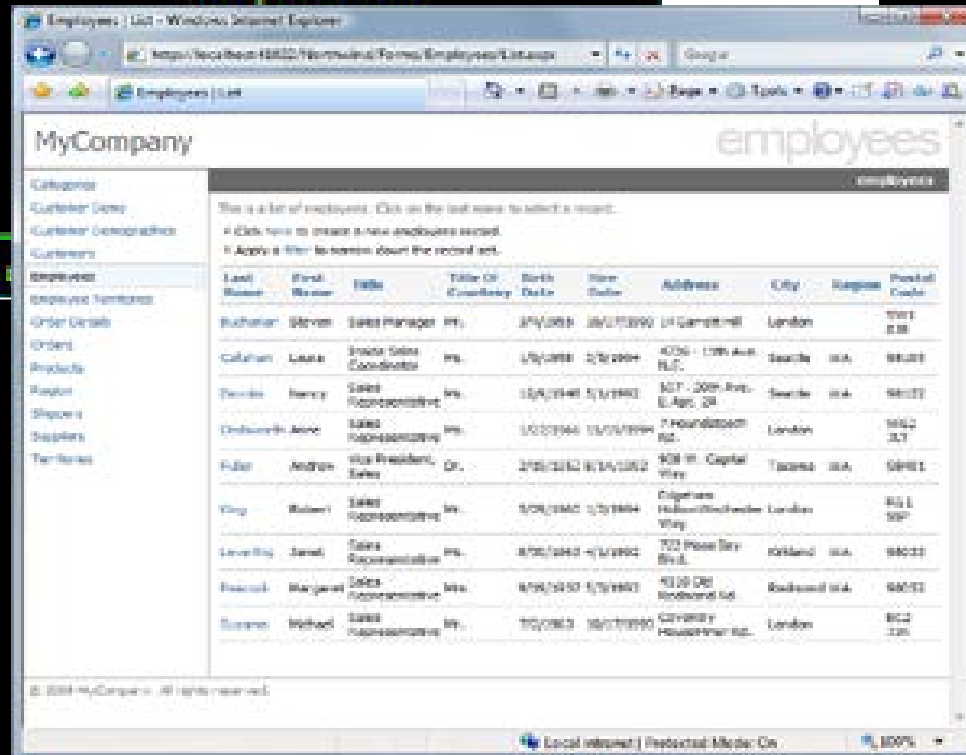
Employees | List - Windows Internet Explorer

https://localhost:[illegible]/Northwind/Forms/Employees/List.aspx

Google

Employees | List

Page ▾ Tools ▾

MyCompany

employees

Categories
Customer Demo
Customer Demographics
Customers
Employees
Employee Territories
Order Details
Orders
Products
Region
Shippers
Suppliers
Territories

employees

This is a list of employees. Click on the last name to select a record.

• Click here to create a new employees record.
• Apply a filter to narrow down the record set.

| Last Name | First Name | Title | Title Of Courtesy | Birth Date | Hire Date | Address | City | Region | Postal Code |
|---|---|---|---|---|---|---|---|---|---|
| Buchanan | Steven | Sales Manager | Mr. | 3/4/1955 | 10/17/1993 | 14 Garrett Hill | London | | SW1 8JR |
| Callahan | Laura | Inside Sales Coordinator | Ms. | 1/9/1958 | 3/5/1994 | 4726 - 11th Ave. N.E. | Seattle | WA | 98105 |
| Davolio | Nancy | Sales Representative | Ms. | 12/8/1948 | 5/1/1992 | 507 - 20th Ave. E. Apt. 2A | Seattle | WA | 98122 |
| Dodsworth | Anne | Sales Representative | Ms. | 1/27/1966 | 11/15/1994 | 7 Houndstooth Rd. | London | | WG2 7LT |
| Fuller | Andrew | Vice President, Sales | Dr. | 2/19/1952 | 8/14/1992 | 908 W. Capital Way | Tacoma | WA | 98401 |
| King | Robert | Sales Representative | Mr. | 5/29/1960 | 1/2/1994 | Edgeham Hollow Winchester Way | London | | RG1 9SP |
| Leverling | Janet | Sales Representative | Ms. | 8/30/1963 | 4/1/1992 | 722 Moss Bay Blvd. | Kirkland | WA | 98033 |
| Peacock | Margaret | Sales Representative | Mrs. | 9/19/1937 | 5/3/1993 | 4110 Old Redmond Rd. | Redmond | WA | 98052 |
| Suyama | Michael | Sales Representative | Mr. | 7/2/1963 | 10/17/1993 | Coventry House Miner Rd. | London | | EC2 7JR |

© 2008 MyCompany. All rights reserved.

Local intranet | Protected Mode: On

100%